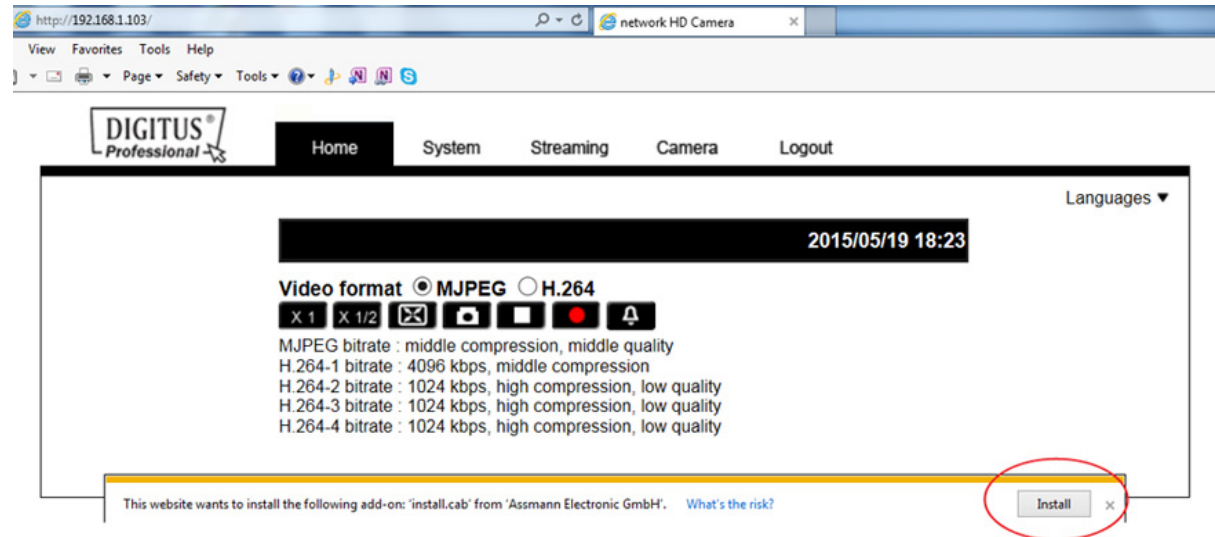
http://192.168.1.103/
network HD Camera ×

View Favorites Tools Help
Page ▾ Safety ▾ Tools ▾

DIGITUS®
Professional

Home System Streaming Camera Logout

Languages ▼

2015/05/19 18:23

Video format ◉ MJPEG ○ H.264

X 1 X 1/2

MJPEG bitrate : middle compression, middle quality
H.264-1 bitrate : 4096 kbps, middle compression
H.264-2 bitrate : 1024 kbps, high compression, low quality
H.264-3 bitrate : 1024 kbps, high compression, low quality
H.264-4 bitrate : 1024 kbps, high compression, low quality

This website wants to install the following add-on: 'install.cab' from 'Assmann Electronic GmbH'. What's the risk? Install ×